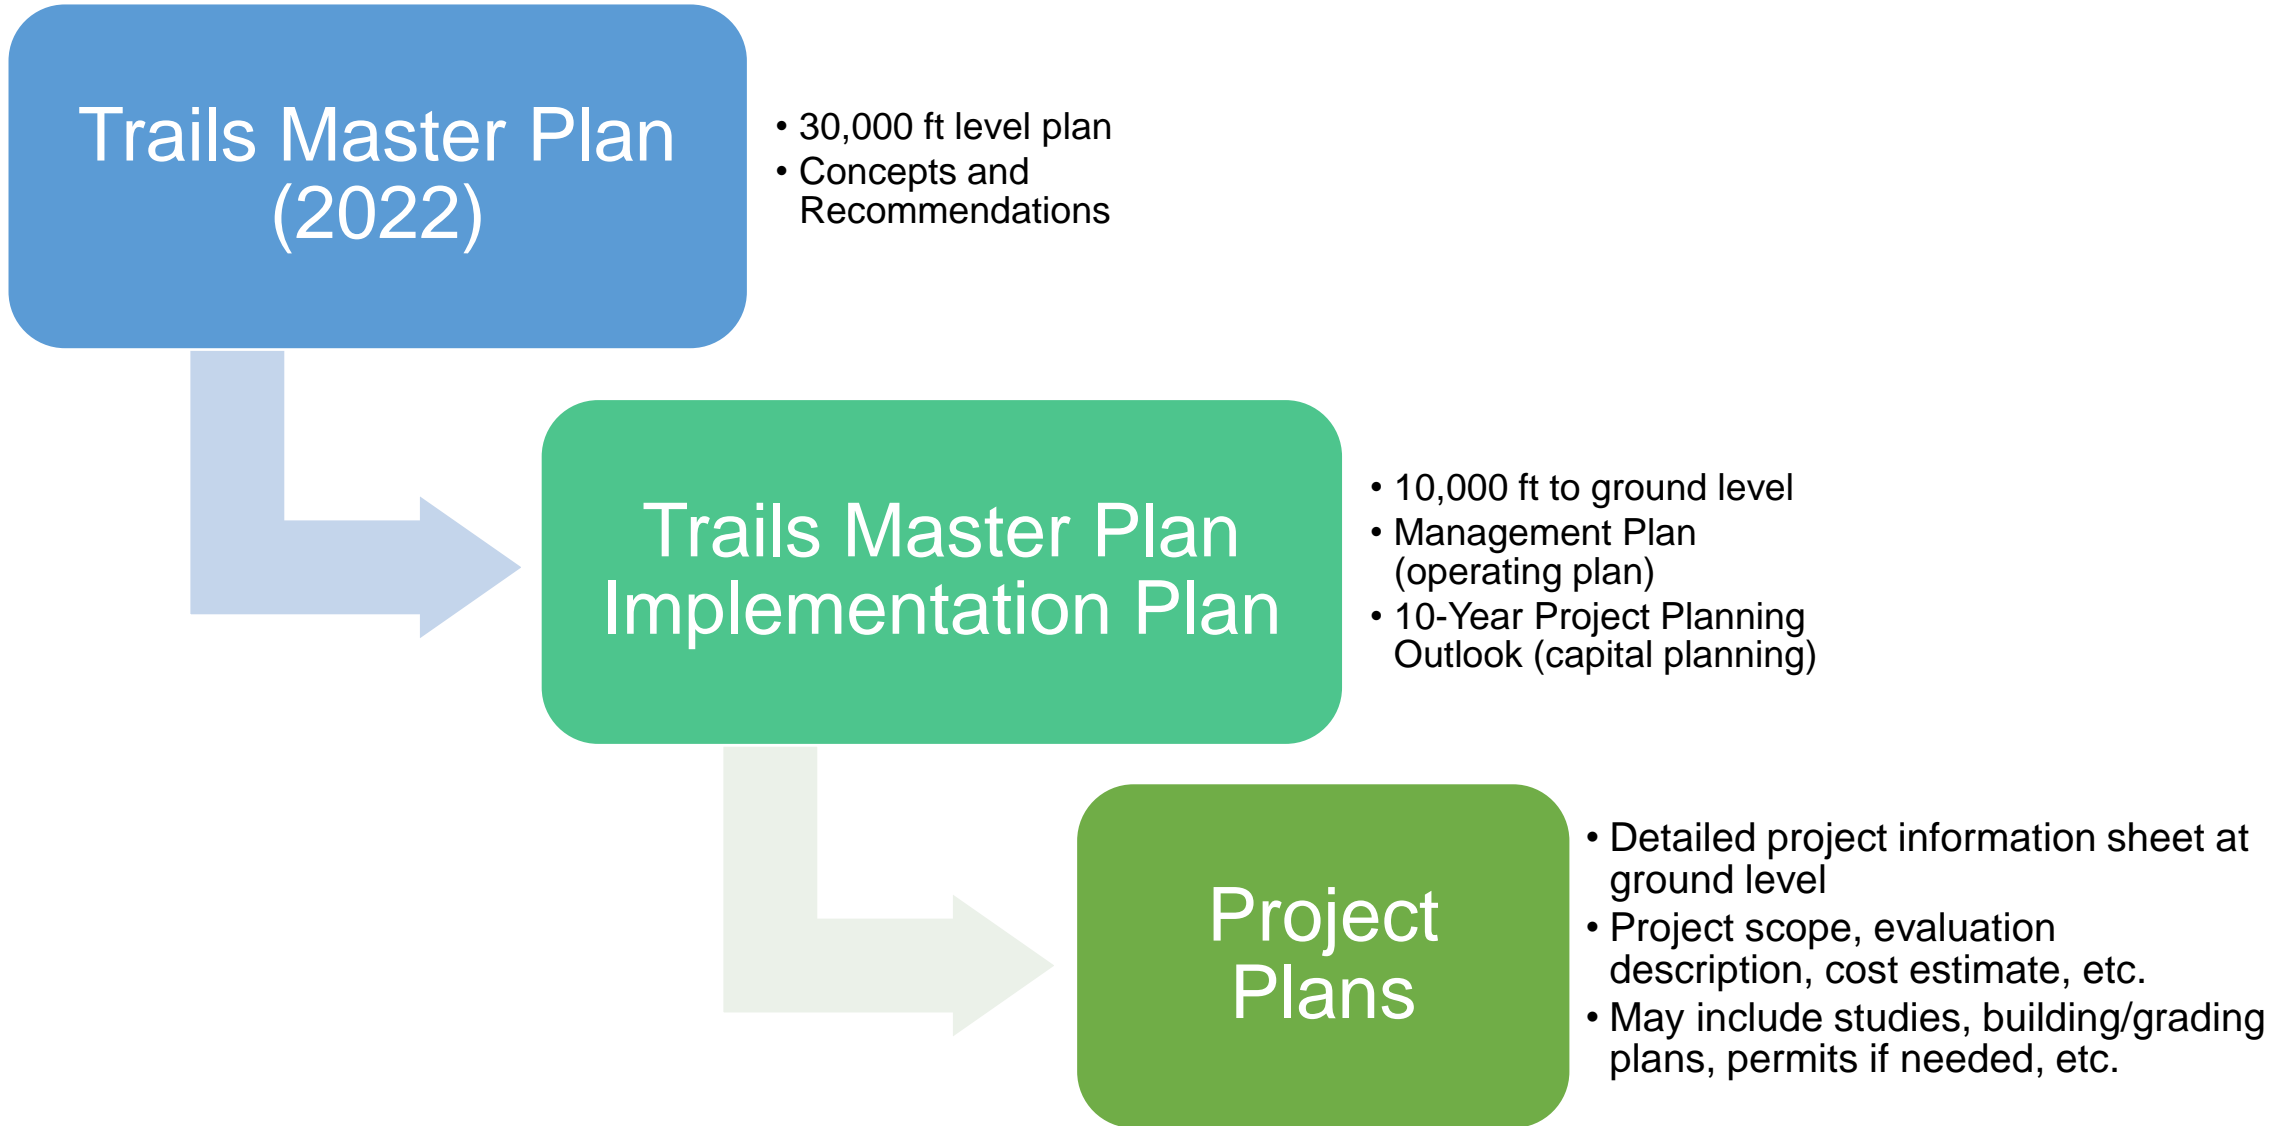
Trails Master Plan (2022)

• 30,000 ft level plan
• Concepts and Recommendations

Trails Master Plan Implementation Plan

• 10,000 ft to ground level
• Management Plan (operating plan)
• 10-Year Project Planning Outlook (capital planning)

Project Plans

• Detailed project information sheet at ground level
• Project scope, evaluation description, cost estimate, etc.
• May include studies, building/grading plans, permits if needed, etc.